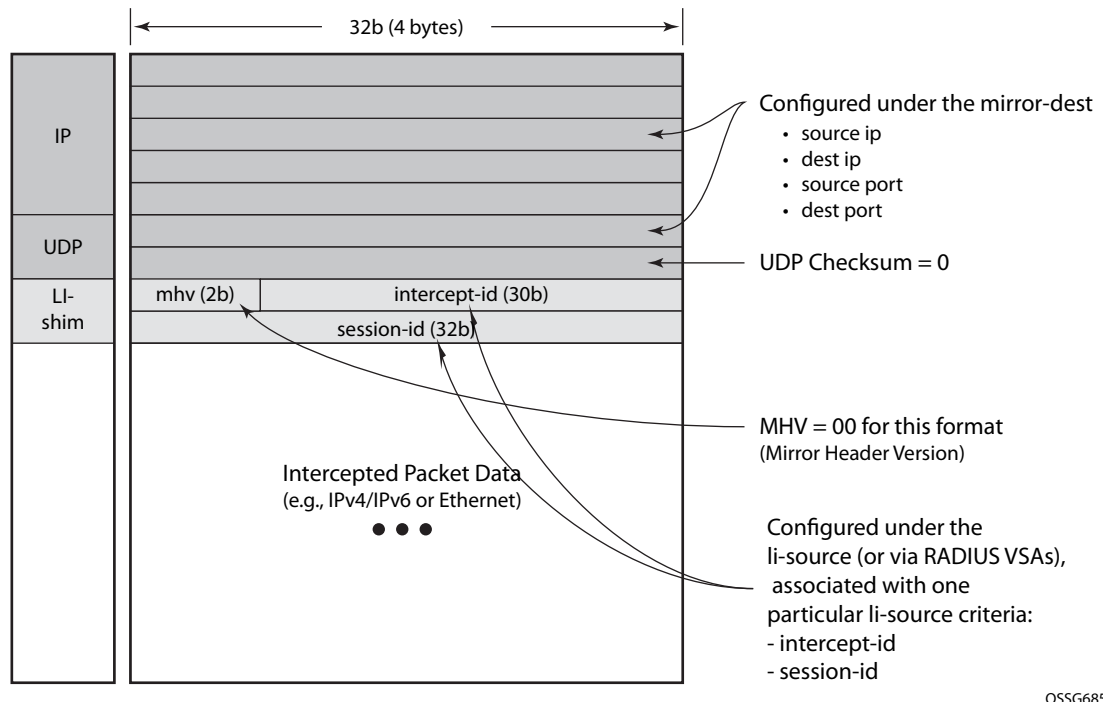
32b (4 bytes)

IP

UDP

LI-shim

mhv (2b)

intercept-id (30b)

session-id (32b)

Intercepted Packet Data
(e.g., IPv4/IPv6 or Ethernet)

● ● ●

Configured under the mirror-dest
• source ip
• dest ip
• source port
• dest port

UDP Checksum = 0

MHV = 00 for this format
(Mirror Header Version)

Configured under the li-source (or via RADIUS VSAs), associated with one particular li-source criteria:
- intercept-id
- session-id

OSSG68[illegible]